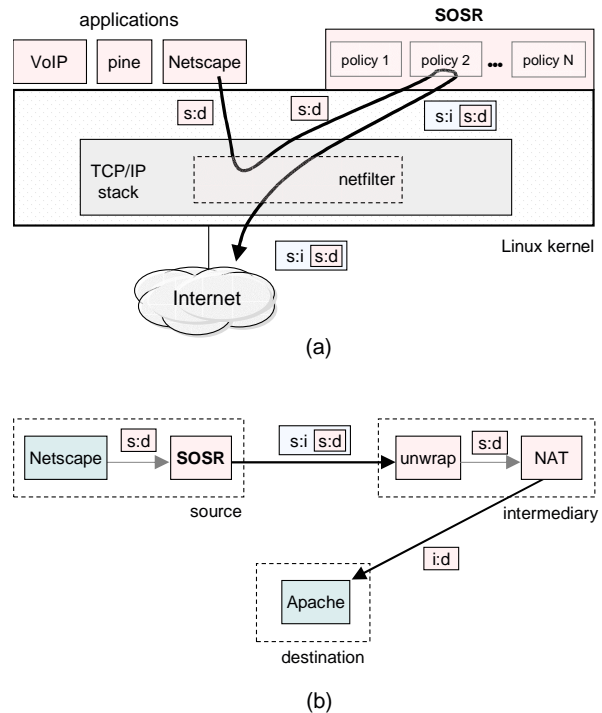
applications

VoIP

pine

Netscape

SOSR

policy 1

policy 2

...

policy N

s:d

s:d

s:i s:d

TCP/IP stack

netfilter

Linux kernel

s:i s:d

Internet

(a)

Netscape

s:d

SOSR

s:i s:d

unwrap

s:d

NAT

source

intermediary

i:d

Apache

destination

(b)